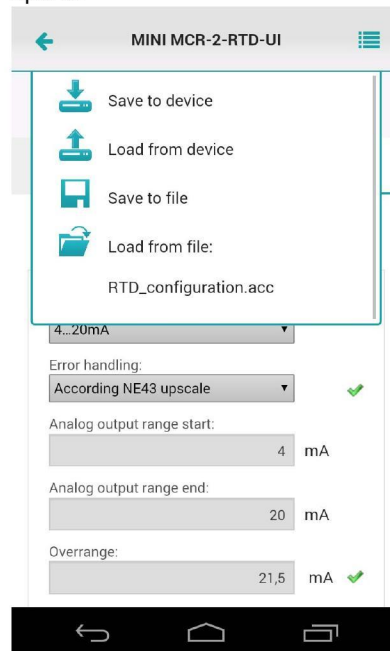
MINI MCR-2-RTD-UI

Save to device

Load from device

Save to file

Load from file:

RTD_configuration.acc

4...20mA

Error handling:

According NE43 upscale

Analog output range start:

4 mA

Analog output range end:

20 mA

Overrange:

21,5 mA